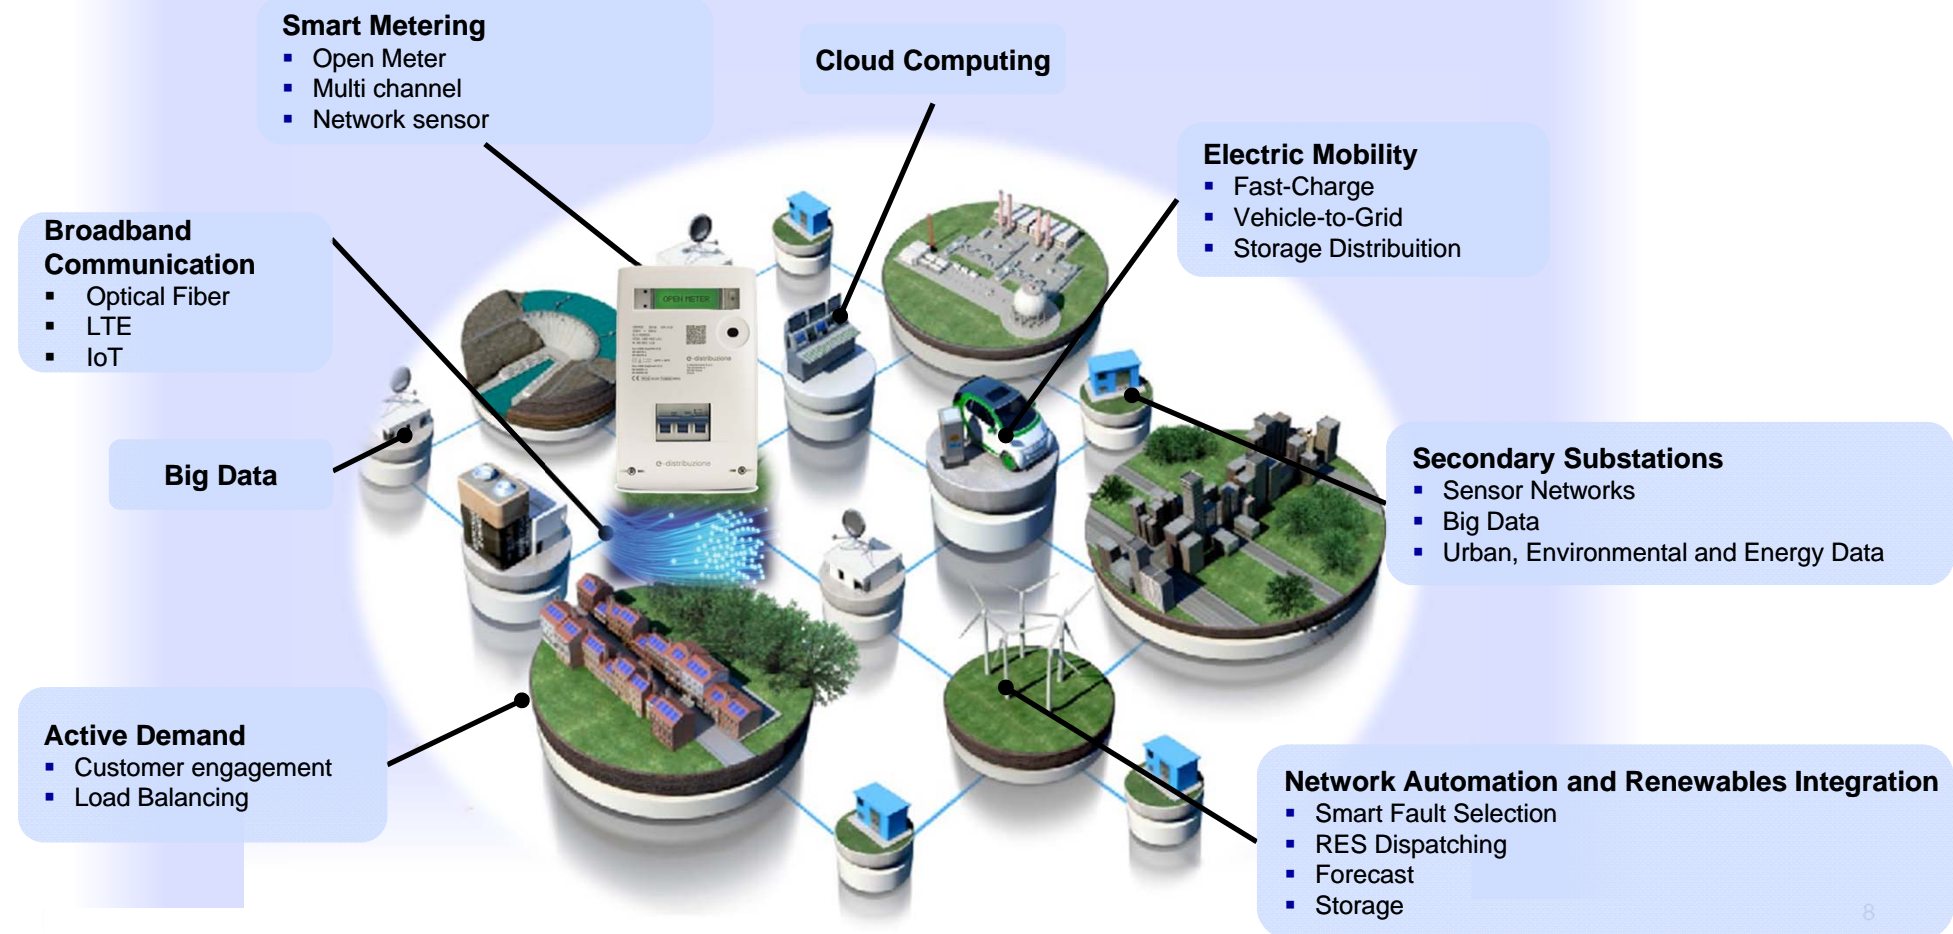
Smart Metering
▪ Open Meter
▪ Multi channel
▪ Network sensor

Cloud Computing

Electric Mobility
▪ Fast-Charge
▪ Vehicle-to-Grid
▪ Storage Distribuition

Broadband Communication
▪ Optical Fiber
▪ LTE
▪ IoT

OPEN METER

e-distribuzione

Big Data

Secondary Substations
▪ Sensor Networks
▪ Big Data
▪ Urban, Environmental and Energy Data

Active Demand
▪ Customer engagement
▪ Load Balancing

Network Automation and Renewables Integration
▪ Smart Fault Selection
▪ RES Dispatching
▪ Forecast
▪ Storage

8